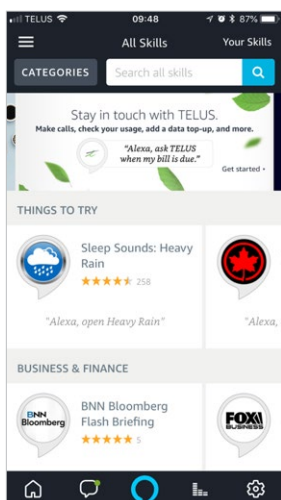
TELUS 09:48 87%

All Skills

Your Skills

CATEGORIES

Search all skills

Stay in touch with TELUS.

Make calls, check your usage, add a data top-up, and more.

"Alexa, ask TELUS when my bill is due."

Get started

THINGS TO TRY

Sleep Sounds: Heavy Rain

258

"Alexa, open Heavy Rain"

"Alexa,

BUSINESS & FINANCE

BNN Bloomberg

BNN Bloomberg Flash Briefing

5

FOX BUSINESS